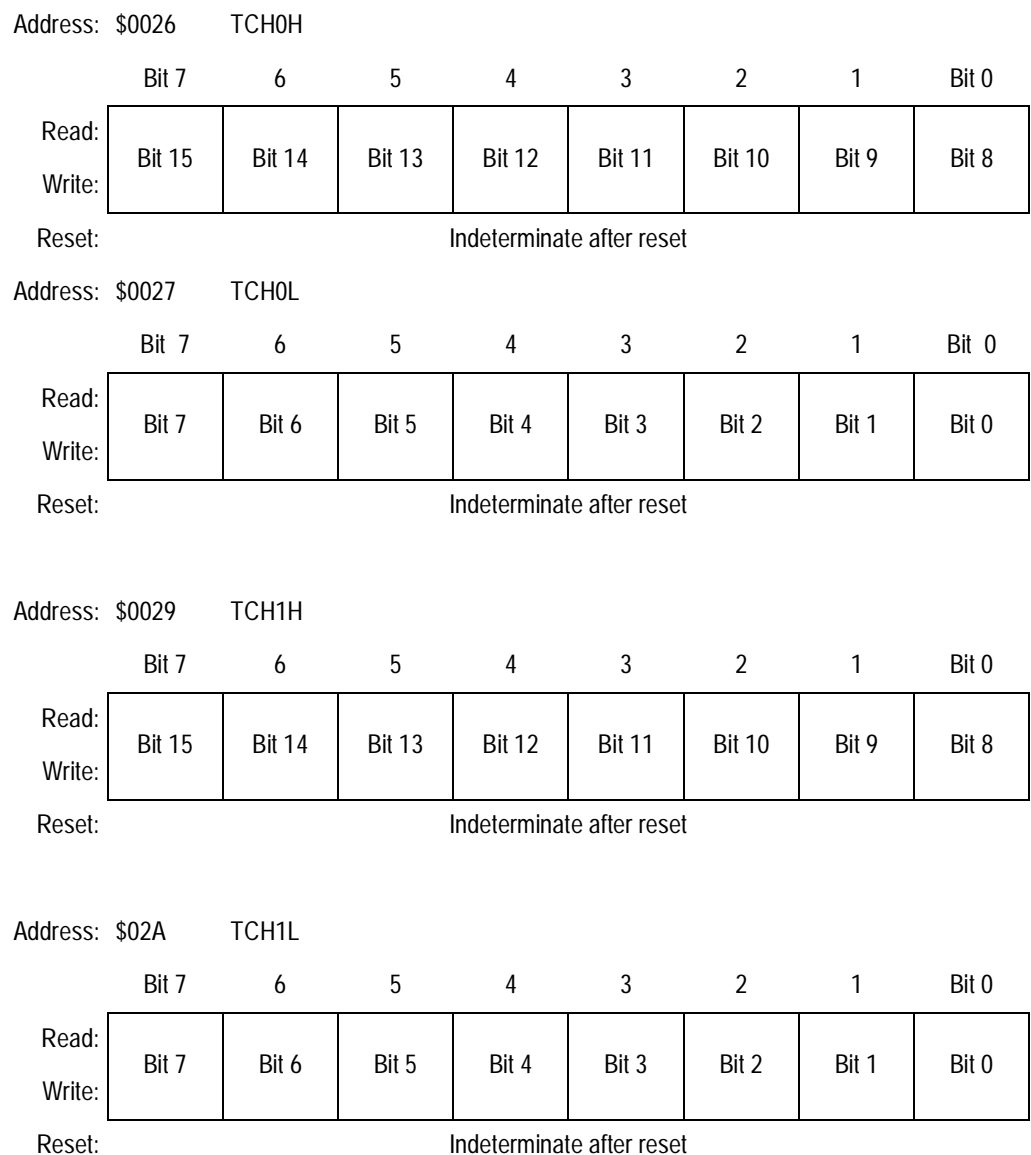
Address: $0026 TCH0H

| | Bit 7 | 6 | 5 | 4 | 3 | 2 | 1 | Bit 0 |
|---|---|---|---|---|---|---|---|---|
| Read: Write: | Bit 15 | Bit 14 | Bit 13 | Bit 12 | Bit 11 | Bit 10 | Bit 9 | Bit 8 |
| Reset: | Indeterminate after reset | | | | | | | |

Address: $0027 TCH0L

| | Bit 7 | 6 | 5 | 4 | 3 | 2 | 1 | Bit 0 |
|---|---|---|---|---|---|---|---|---|
| Read: Write: | Bit 7 | Bit 6 | Bit 5 | Bit 4 | Bit 3 | Bit 2 | Bit 1 | Bit 0 |
| Reset: | Indeterminate after reset | | | | | | | |

Address: $0029 TCH1H

| | Bit 7 | 6 | 5 | 4 | 3 | 2 | 1 | Bit 0 |
|---|---|---|---|---|---|---|---|---|
| Read: Write: | Bit 15 | Bit 14 | Bit 13 | Bit 12 | Bit 11 | Bit 10 | Bit 9 | Bit 8 |
| Reset: | Indeterminate after reset | | | | | | | |

Address: $02A TCH1L

| | Bit 7 | 6 | 5 | 4 | 3 | 2 | 1 | Bit 0 |
|---|---|---|---|---|---|---|---|---|
| Read: Write: | Bit 7 | Bit 6 | Bit 5 | Bit 4 | Bit 3 | Bit 2 | Bit 1 | Bit 0 |
| Reset: | Indeterminate after reset | | | | | | | |